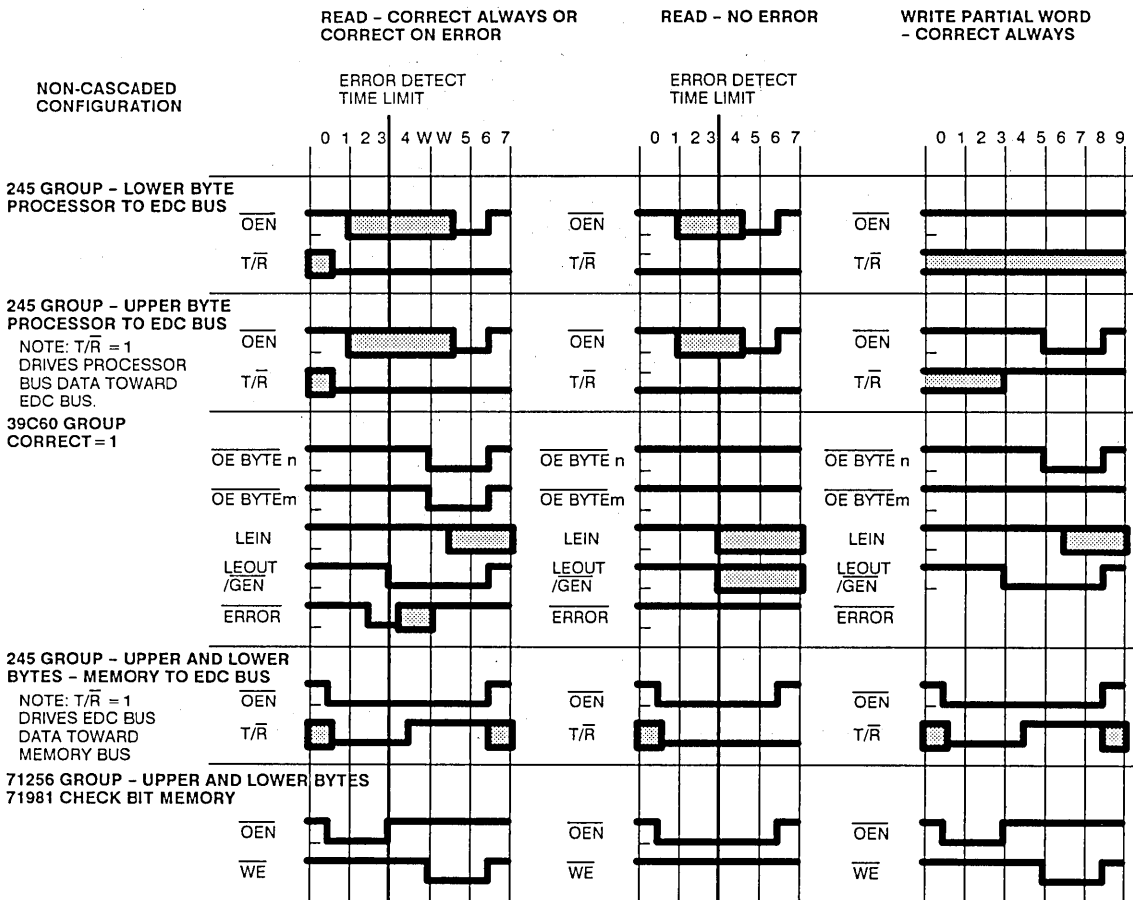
READ – CORRECT ALWAYS OR CORRECT ON ERROR

READ – NO ERROR

WRITE PARTIAL WORD – CORRECT ALWAYS

NON-CASCADED CONFIGURATION

ERROR DETECT TIME LIMIT

ERROR DETECT TIME LIMIT

0 1 2 3 4 W W 5 6 7

0 1 2 3 4 5 6 7

0 1 2 3 4 5 6 7 8 9

245 GROUP – LOWER BYTE PROCESSOR TO EDC BUS

$\overline{OEN}$

$T/\overline{R}$

$\overline{OEN}$

$T/\overline{R}$

$\overline{OEN}$

$T/\overline{R}$

245 GROUP – UPPER BYTE PROCESSOR TO EDC BUS

NOTE: $T/\overline{R} = 1$ DRIVES PROCESSOR BUS DATA TOWARD EDC BUS.

$\overline{OEN}$

$T/\overline{R}$

$\overline{OEN}$

$T/\overline{R}$

$\overline{OEN}$

$T/\overline{R}$

39C60 GROUP CORRECT = 1

$\overline{OE\ BYTE}$ n

$\overline{OE\ BYTE}$m

LEIN

LEOUT /$\overline{GEN}$

$\overline{ERROR}$

$\overline{OE\ BYTE}$ n

$\overline{OE\ BYTE}$m

LEIN

LEOUT /$\overline{GEN}$

$\overline{ERROR}$

$\overline{OE\ BYTE}$ n

$\overline{OE\ BYTE}$m

LEIN

LEOUT /$\overline{GEN}$

$\overline{ERROR}$

245 GROUP – UPPER AND LOWER BYTES – MEMORY TO EDC BUS

NOTE: $T/\overline{R} = 1$ DRIVES EDC BUS DATA TOWARD MEMORY BUS

$\overline{OEN}$

$T/\overline{R}$

$\overline{OEN}$

$T/\overline{R}$

$\overline{OEN}$

$T/\overline{R}$

71256 GROUP – UPPER AND LOWER BYTES 71981 CHECK BIT MEMORY

$\overline{OEN}$

$\overline{WE}$

$\overline{OEN}$

$\overline{WE}$

$\overline{OEN}$

$\overline{WE}$